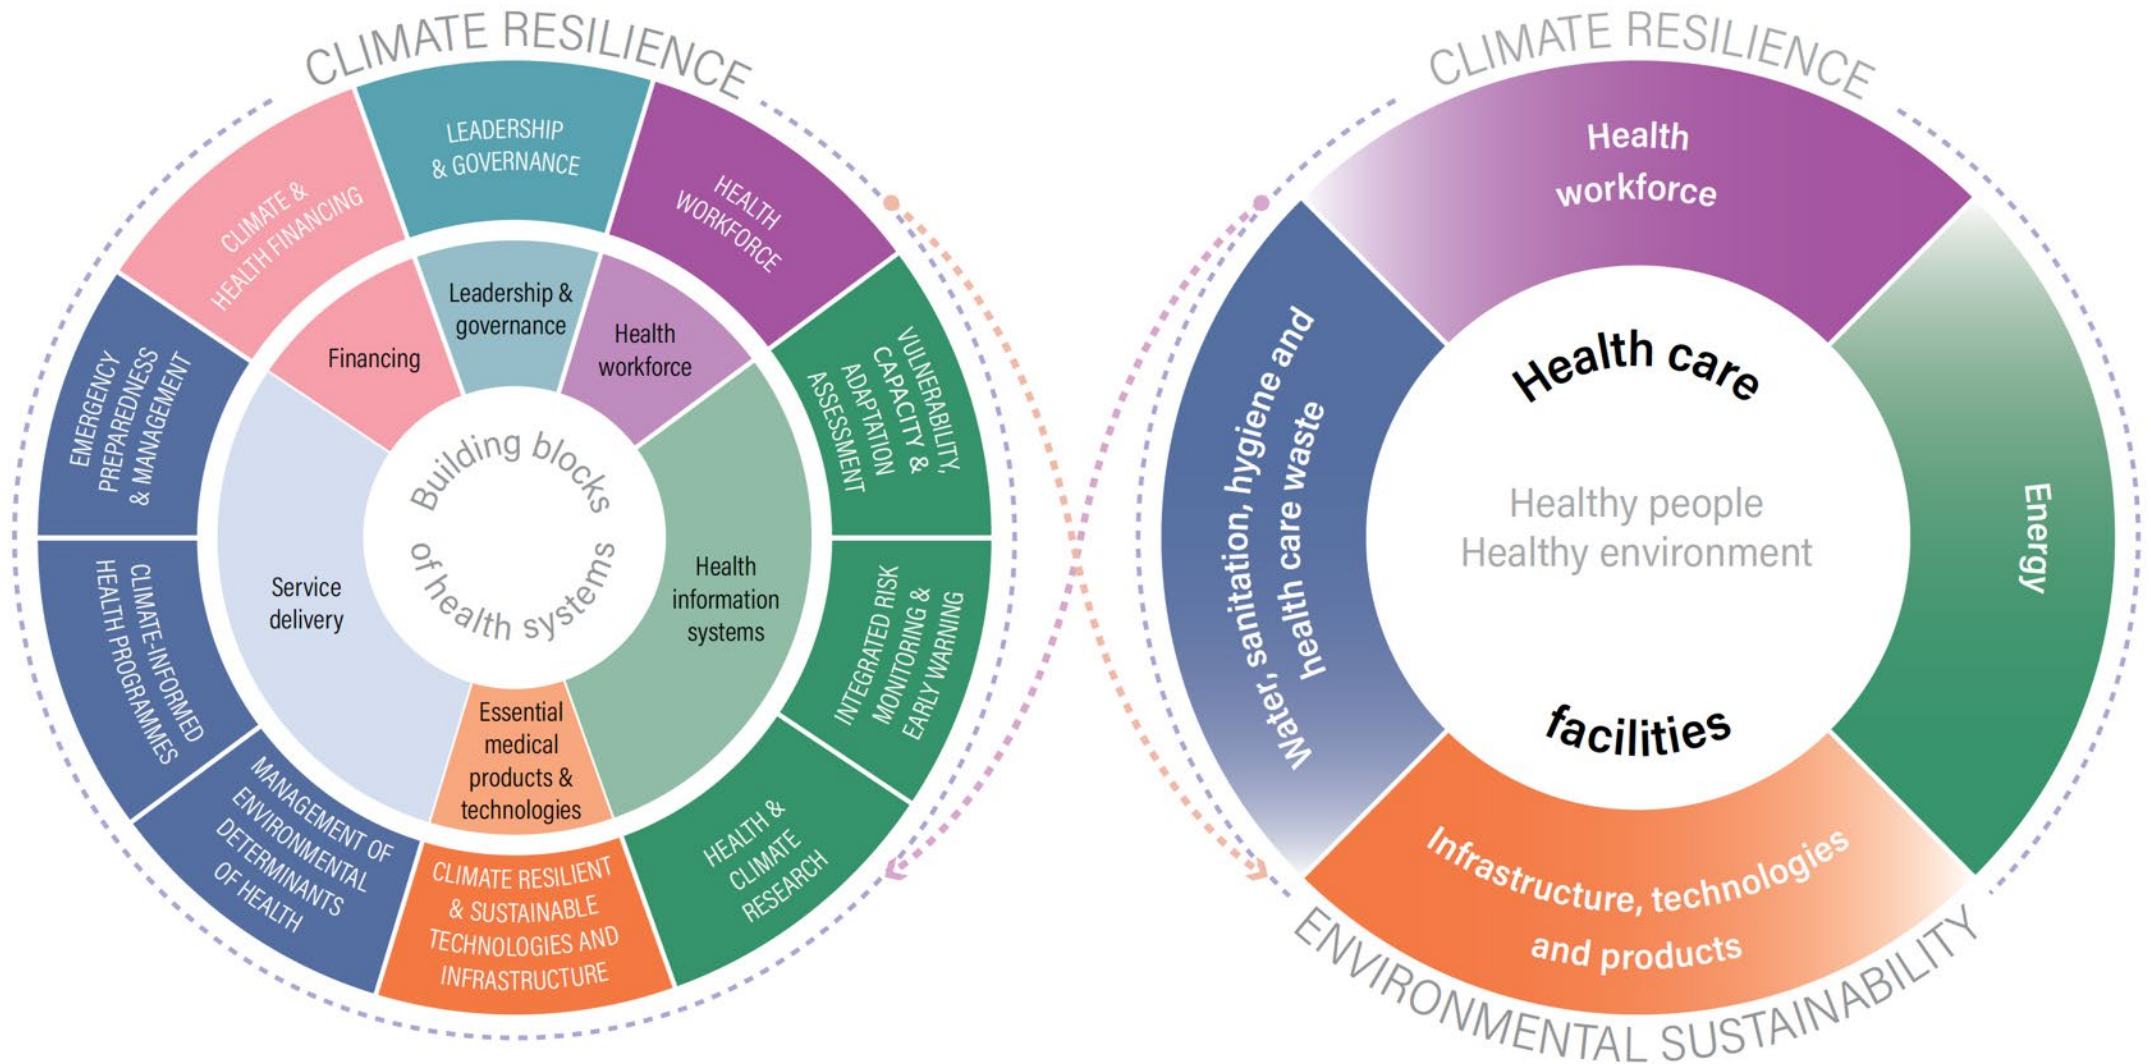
CLIMATE RESILIENCE

LEADERSHIP & GOVERNANCE

HEALTH WORKFORCE

VULNERABILITY, CAPACITY & ADAPTATION ASSESSMENT

INTEGRATED RISK MONITORING & EARLY WARNING

HEALTH & CLIMATE RESEARCH

CLIMATE RESILIENT & SUSTAINABLE TECHNOLOGIES AND INFRASTRUCTURE

MANAGEMENT OF ENVIRONMENTAL DETERMINANTS OF HEALTH

CLIMATE-INFORMED HEALTH PROGRAMMES

EMERGENCY PREPAREDNESS & MANAGEMENT

CLIMATE & HEALTH FINANCING

Leadership & governance

Health workforce

Health information systems

Essential medical products & technologies

Service delivery

Financing

Building blocks of health systems

CLIMATE RESILIENCE

Health workforce

Energy

Infrastructure, technologies and products

Water, sanitation, hygiene and health care waste

Health care facilities

Healthy people
Healthy environment

ENVIRONMENTAL SUSTAINABILITY